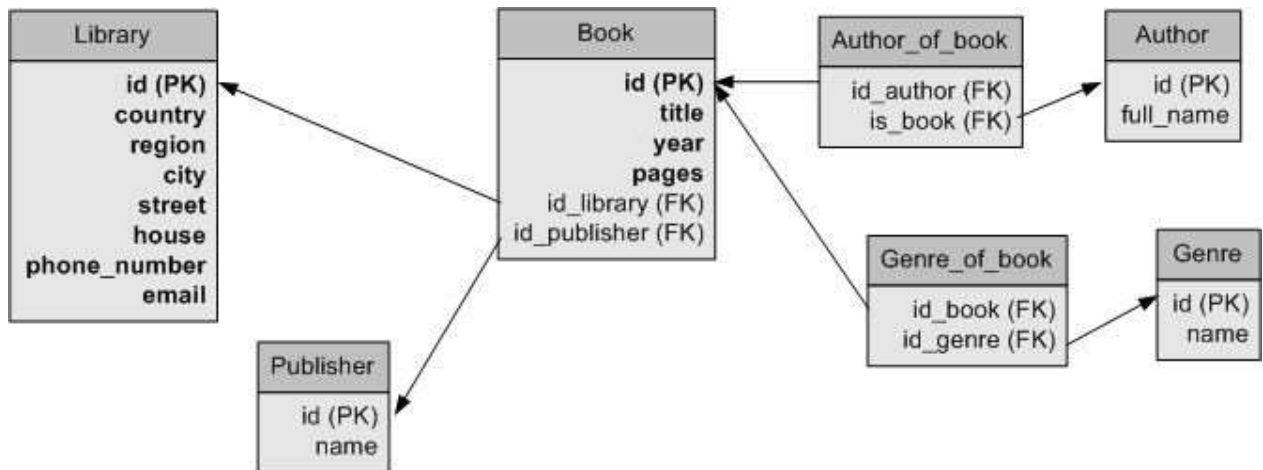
Library
id (PK)
country
region
city
street
house
phone_number
email

Book
id (PK)
title
year
pages
id_library (FK)
id_publisher (FK)

Author_of_book
id_author (FK)
is_book (FK)

Author
id (PK)
full_name

Genre_of_book
id_book (FK)
id_genre (FK)

Genre
id (PK)
name

Publisher
id (PK)
name